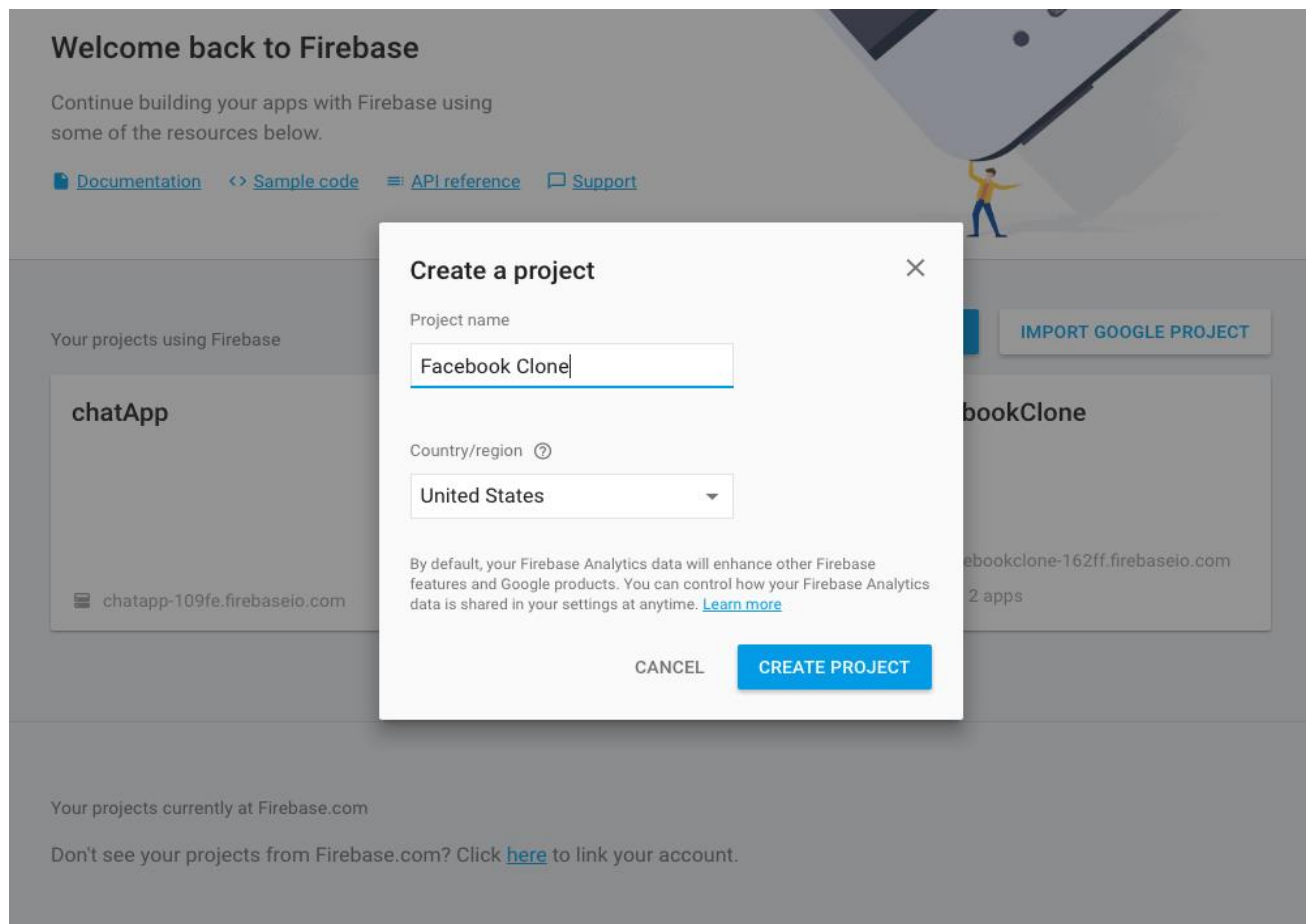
Welcome back to Firebase

Continue building your apps with Firebase using some of the resources below.

Documentation <> Sample code API reference Support

Your projects using Firebase

IMPORT GOOGLE PROJECT

chatApp

chatapp-109fe.firebaseio.com

bookClone

ebookclone-162ff.firebaseio.com

2 apps

Create a project

Project name

Facebook Clone

Country/region

United States

By default, your Firebase Analytics data will enhance other Firebase features and Google products. You can control how your Firebase Analytics data is shared in your settings at anytime. Learn more

CANCEL

CREATE PROJECT

Your projects currently at Firebase.com

Don't see your projects from Firebase.com? Click here to link your account.